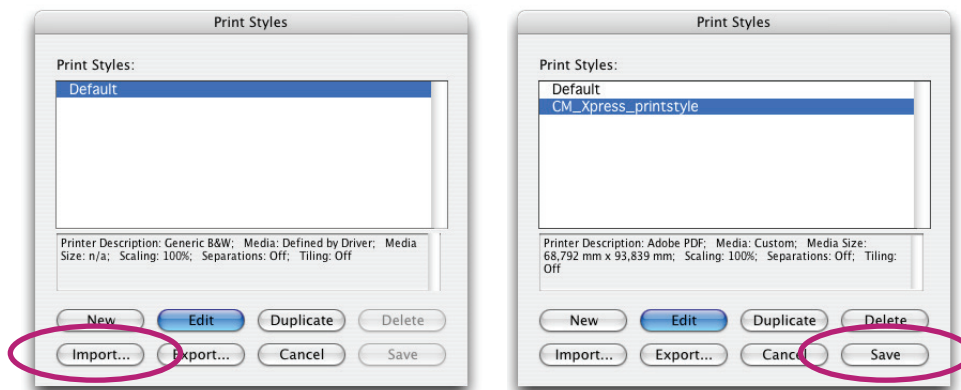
Print Styles

Print Styles:

Default

Printer Description: Generic B&W; Media: Defined by Driver; Media Size: n/a; Scaling: 100%; Separations: Off; Tiling: Off

New
Edit
Duplicate
Delete
Import...
Export...
Cancel
Save

Print Styles

Print Styles:

Default
CM_Xpress_printstyle

Printer Description: Adobe PDF; Media: Custom; Media Size: 68,792 mm x 93,839 mm; Scaling: 100%; Separations: Off; Tiling: Off

New
Edit
Duplicate
Delete
Import...
Export...
Cancel
Save